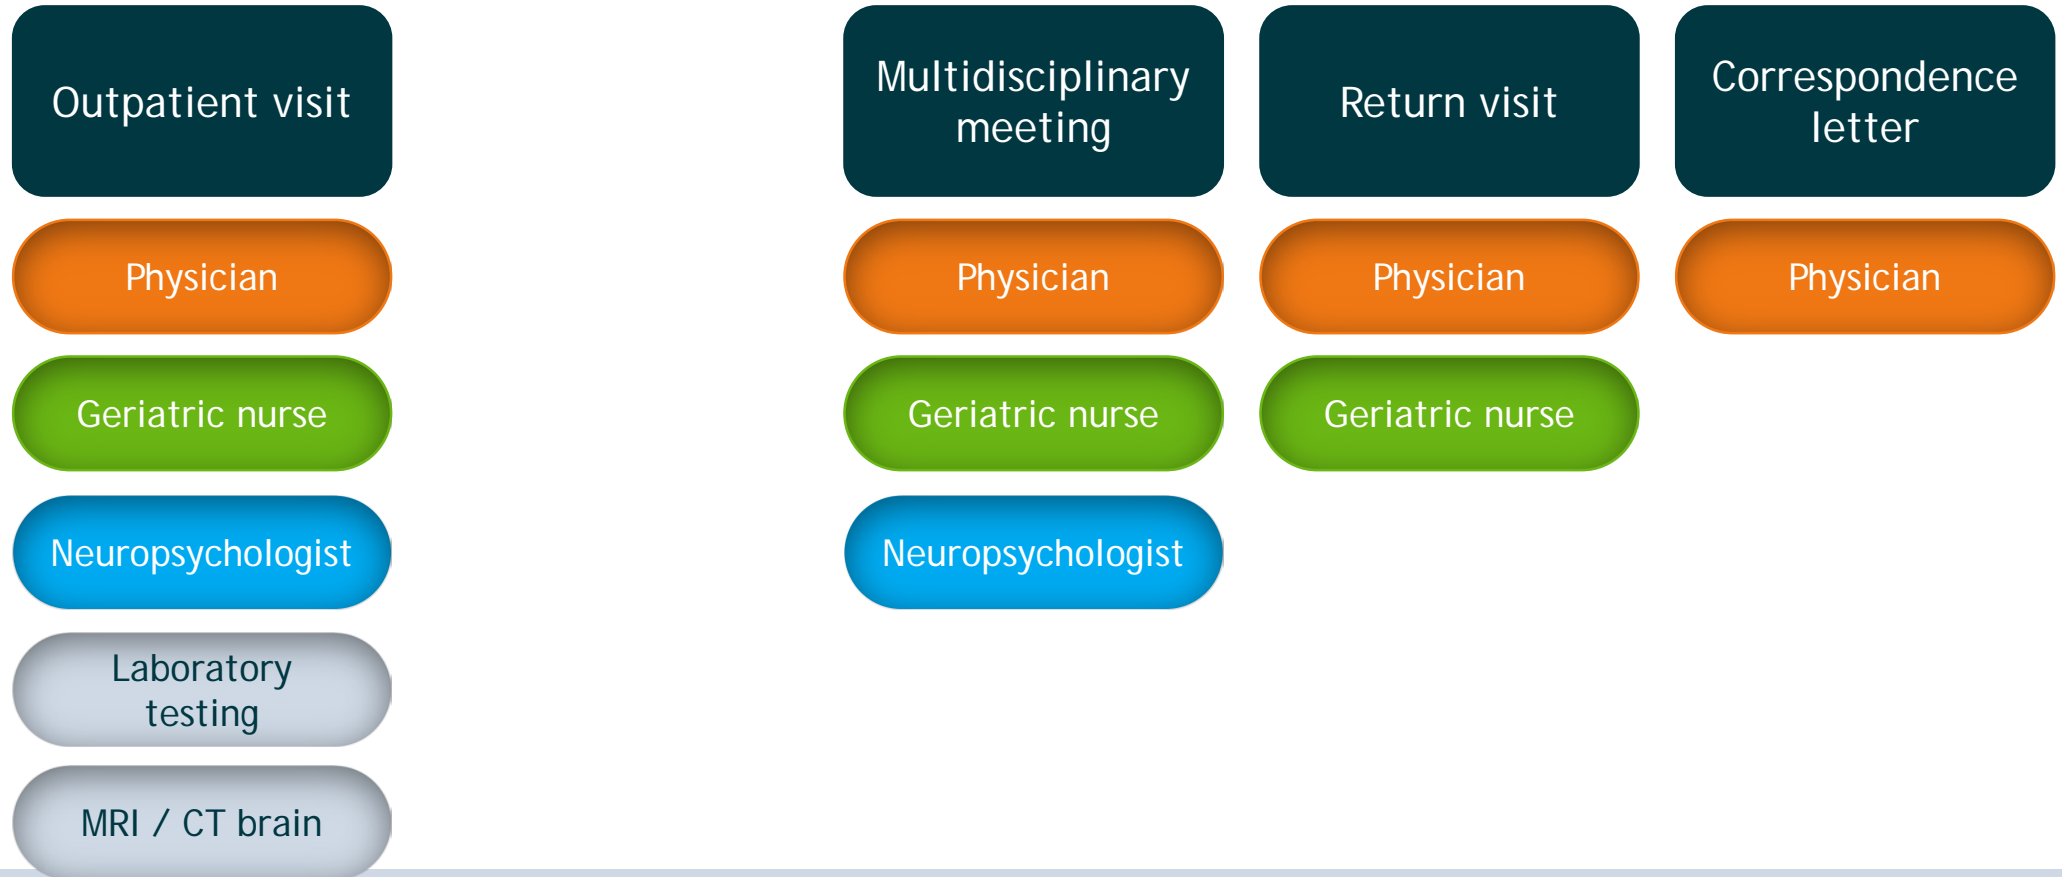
Outpatient visit

Physician

Geriatric nurse

Neuropsychologist

Laboratory testing

MRI / CT brain

Multidisciplinary meeting

Physician

Geriatric nurse

Neuropsychologist

Return visit

Physician

Geriatric nurse

Correspondence letter

Physician